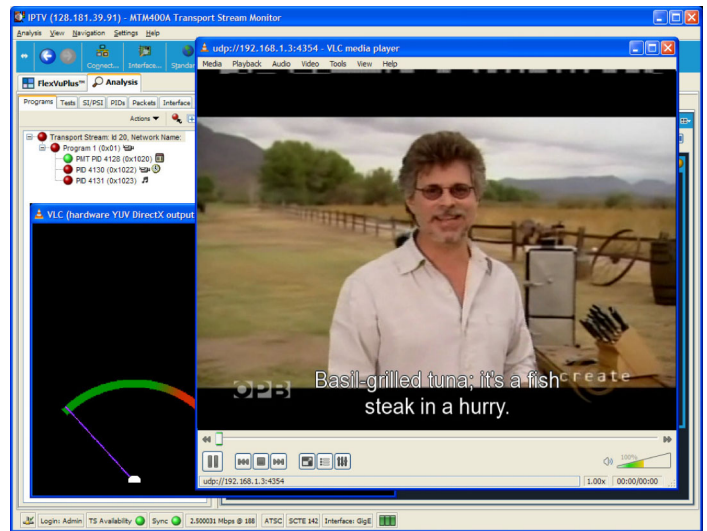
IPTV (128.181.39.91) - MTM400A Transport Stream Monitor

Analysis View Navigation Settings Help

Connect... Interface... Standar

FlexVuPlus™ Analysis

Programs Tests SI/PSI PIDs Packets Interface

Actions

Transport Stream: Id 20, Network Name:
Program 1 (0x01)
PMT PID 4128 (0x1020)
PID 4130 (0x1022)
PID 4131 (0x1023)

VLC (hardware YUV DirectX output

udp://192.168.1.3:4354 - VLC media player

Media Playback Audio Video Tools View Help

OPB

create

Basil-grilled tuna; it's a fish steak in a hurry.

100%

udp://192.168.1.3:4354 1.00x 00:00/00:00

Login: Admin TS Availability Sync 2.500031 Mbps @ 188 ATSC SCTE 142 Interface: GigE